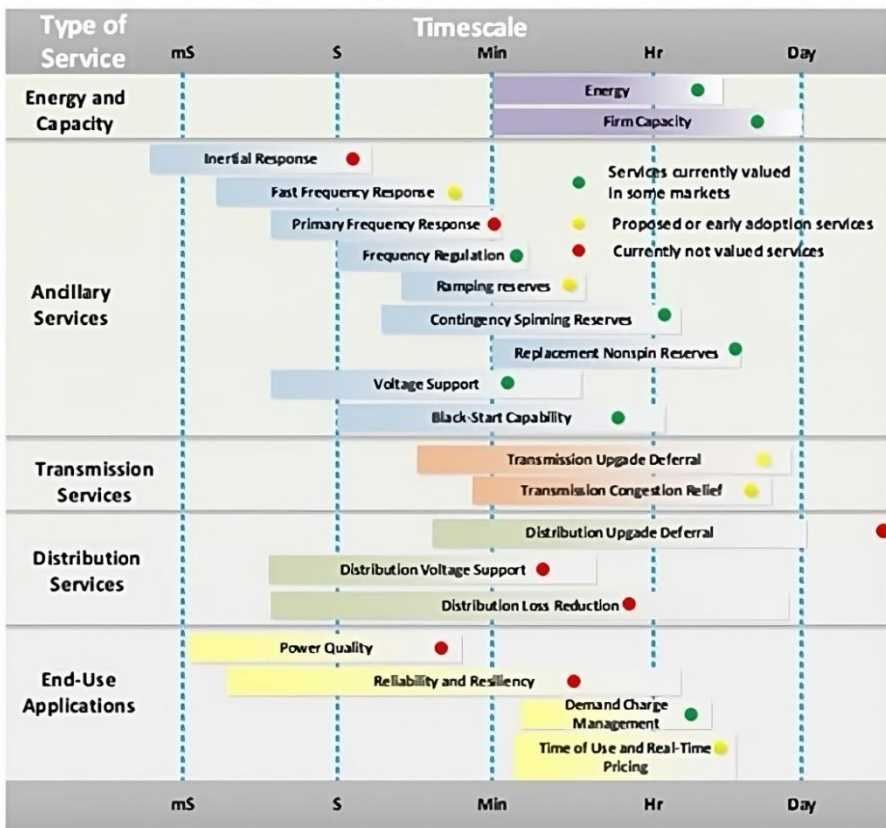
| Type of Service | Timescale: mS – S – Min – Hr – Day |
|---|---|
| Energy and Capacity | Energy; Firm Capacity |
| Ancillary Services | Inertial Response; Fast Frequency Response; Primary Frequency Response; Frequency Regulation; Ramping reserves; Contingency Spinning Reserves; Replacement Nonspin Reserves; Voltage Support; Black-Start Capability |
| Transmission Services | Transmission Upgade Deferral; Transmission Congestion Relief |
| Distribution Services | Distribution Upgade Deferral; Distribution Voltage Support; Distribution Loss Reduction |
| End-Use Applications | Power Quality; Reliability and Resiliency; Demand Charge Management; Time of Use and Real-Time Pricing |

Services currently valued in some markets
Proposed or early adoption services
Currently not valued services

mS S Min Hr Day